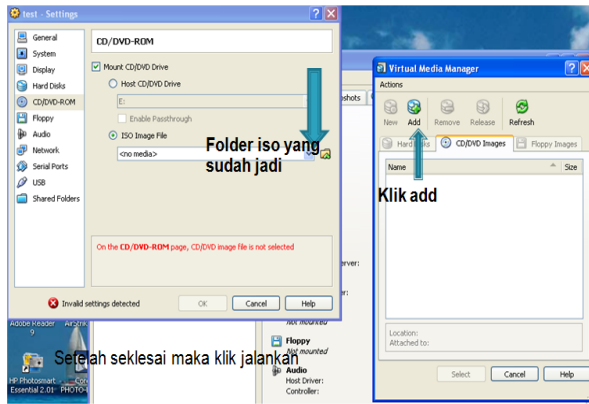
test - Settings

General
System
Display
Hard Disks
CD/DVD-ROM
Floppy
Audio
Network
Serial Ports
USB
Shared Folders

CD/DVD-ROM

Mount CD/DVD Drive
Host CD/DVD Drive
E:
Enable Passthrough
ISO Image File
<no media>

Folder iso yang sudah jadi

On the CD/DVD-ROM page, CD/DVD image file is not selected

Invalid settings detected
OK
Cancel
Help

Virtual Media Manager
Actions
New
Add
Remove
Release
Refresh
Hard Disks
CD/DVD Images
Floppy Images
Name
Size

Klik add

Location:
Attached to:
Select
Cancel
Help

shots
erver:
er:
Not mounted
Floppy
Not mounted
Audio
Host Driver:
Controller:

Adobe Reader 9
AirStrik
HP Photosmart Essential 2.01
PHOTO

Setelah seklesai maka klik jalankan